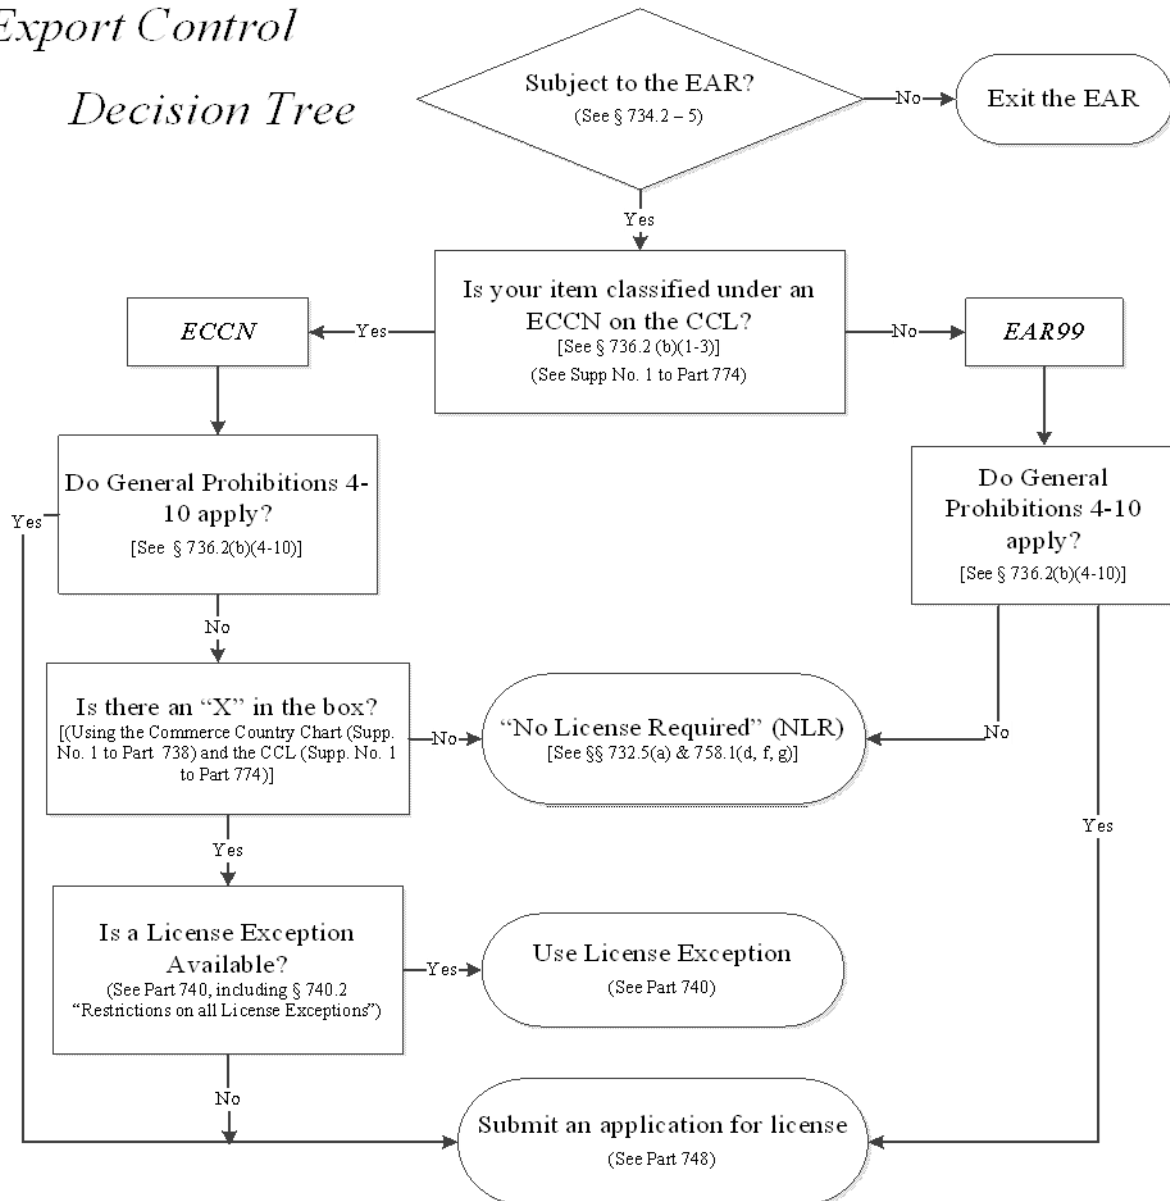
Export Control

Decision Tree

Subject to the EAR?
(See § 734.2 – 5)

No

Exit the EAR

Yes

Is your item classified under an ECCN on the CCL?
[See § 736.2 (b)(1-3)]
(See Supp No. 1 to Part 774)

Yes

ECCN

No

EAR99

Do General Prohibitions 4-10 apply?
[See § 736.2(b)(4-10)]

Yes

Do General Prohibitions 4-10 apply?
[See § 736.2(b)(4-10)]

No

Is there an "X" in the box?
[(Using the Commerce Country Chart (Supp. No. 1 to Part 738) and the CCL (Supp. No. 1 to Part 774)]

No

"No License Required" (NLR)
[See §§ 732.5(a) & 758.1(d, f, g)]

No

Yes

Yes

Is a License Exception Available?
(See Part 740, including § 740.2 "Restrictions on all License Exceptions")

Yes

Use License Exception
(See Part 740)

No

Submit an application for license
(See Part 748)